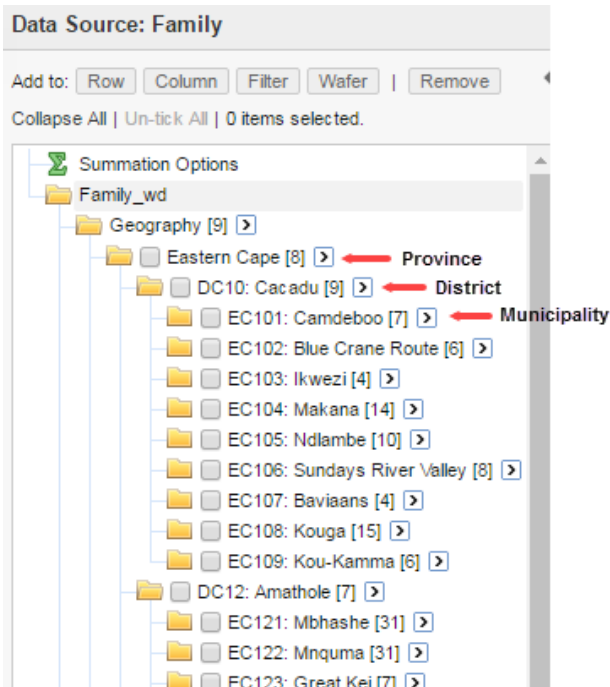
Data Source: Family

Add to: Row Column Filter Wafer | Remove

Collapse All | Un-tick All | 0 items selected.

Summation Options
Family_wd
Geography [9]
Eastern Cape [8] Province
DC10: Cacadu [9] District
EC101: Camdeboo [7] Municipality
EC102: Blue Crane Route [6]
EC103: Ikwezi [4]
EC104: Makana [14]
EC105: Ndlambe [10]
EC106: Sundays River Valley [8]
EC107: Baviaans [4]
EC108: Kouga [15]
EC109: Kou-Kamma [6]
DC12: Amathole [7]
EC121: Mbhashe [31]
EC122: Mnquma [31]
EC123: Great Kei [7]